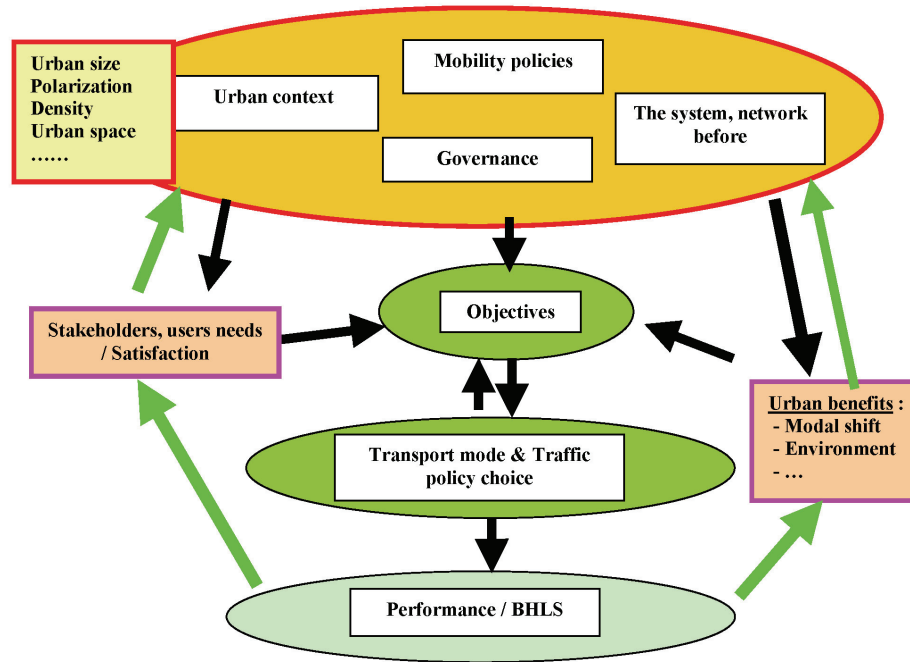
Urban size
Polarization
Density
Urban space
……

Urban context

Mobility policies

Governance

The system, network before

Objectives

Stakeholders, users needs / Satisfaction

Transport mode & Traffic policy choice

Urban benefits :
- Modal shift
- Environment
- …

Performance / BHLS